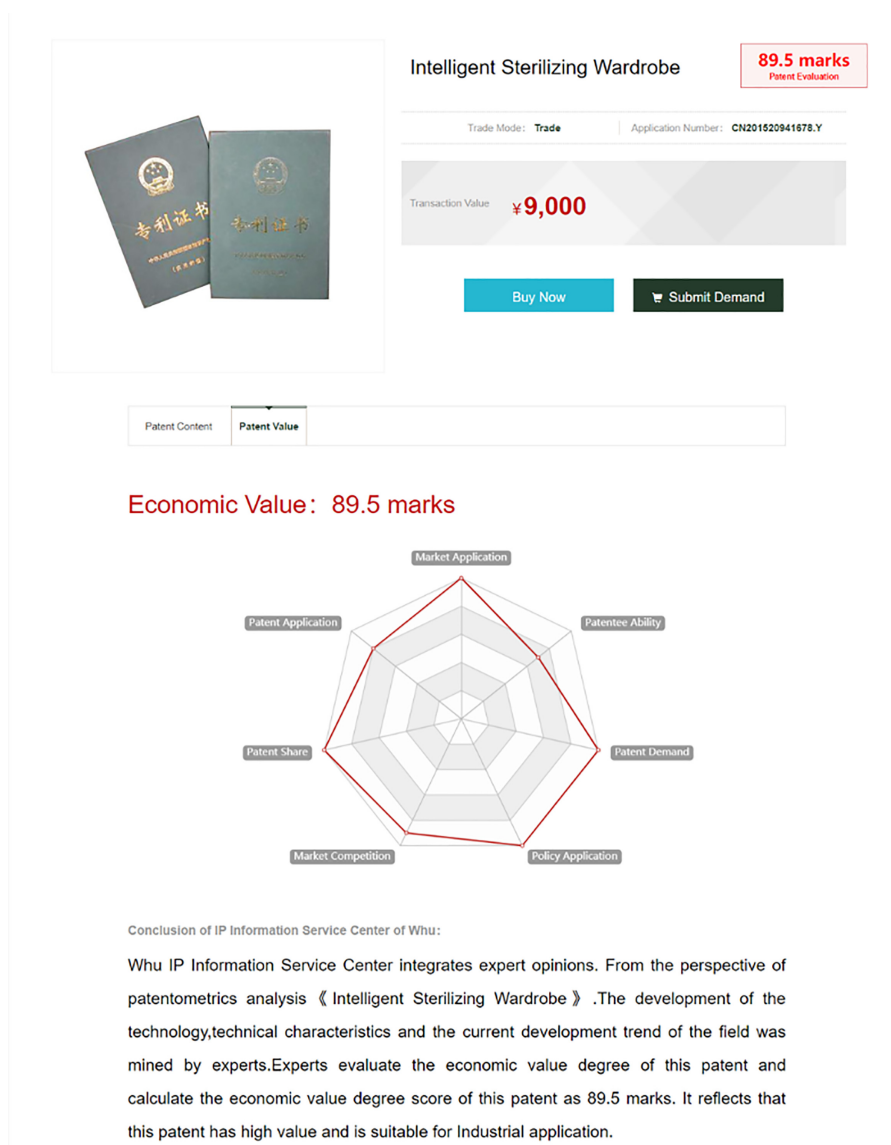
专利证书

专利证书

Intelligent Sterilizing Wardrobe

89.5 marks
Patent Evaluation

Trade Mode: Trade

Application Number: CN201520941678.Y

Transaction Value ¥9,000

Buy Now

Submit Demand

Patent Content | Patent Value

Economic Value: 89.5 marks

Market Application

Patentee Ability

Patent Demand

Policy Application

Market Competition

Patent Share

Patent Application

Conclusion of IP Information Service Center of Whu:

Whu IP Information Service Center integrates expert opinions. From the perspective of patentometrics analysis《Intelligent Sterilizing Wardrobe》.The development of the technology,technical characteristics and the current development trend of the field was mined by experts.Experts evaluate the economic value degree of this patent and calculate the economic value degree score of this patent as 89.5 marks. It reflects that this patent has high value and is suitable for Industrial application.